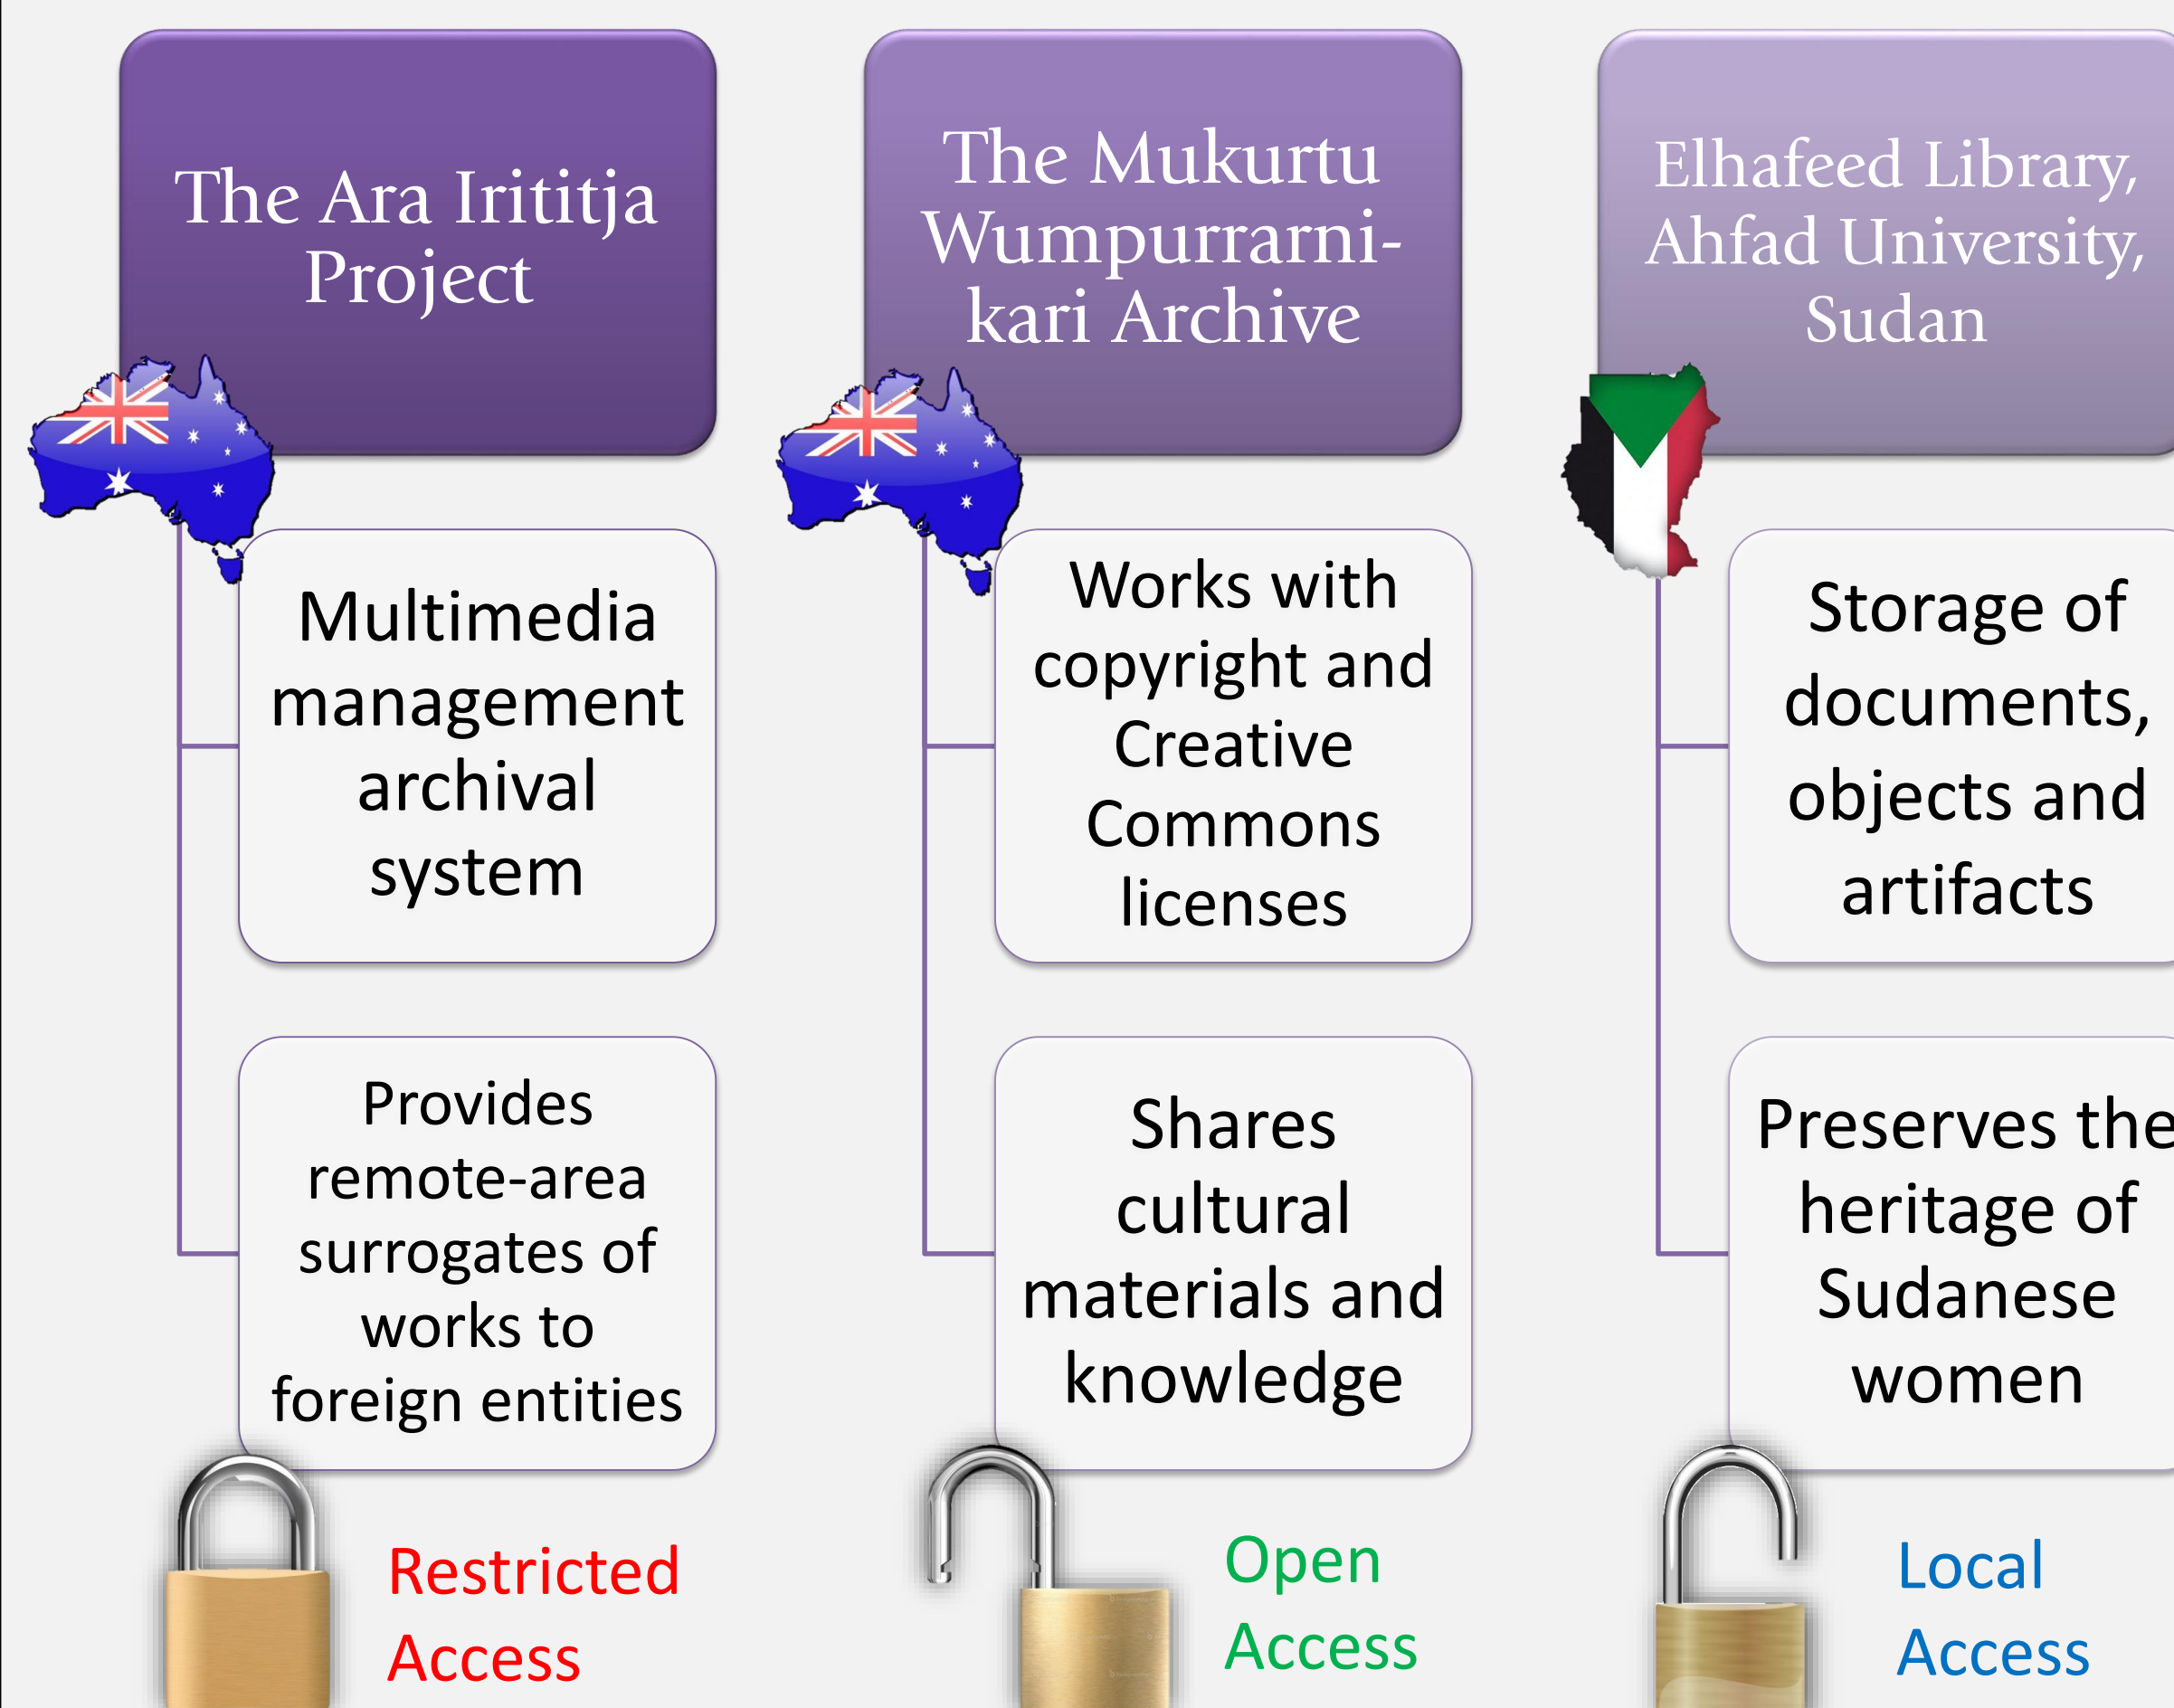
The Ara Irititja Project

Multimedia management archival system

Provides remote-area surrogates of works to foreign entities

Restricted Access

The Mukurtu Wumpurrarni-kari Archive

Works with copyright and Creative Commons licenses

Shares cultural materials and knowledge

Open Access

Elhafeed Library, Ahfad University, Sudan

Storage of documents, objects and artifacts

Preserves the heritage of Sudanese women

Local Access